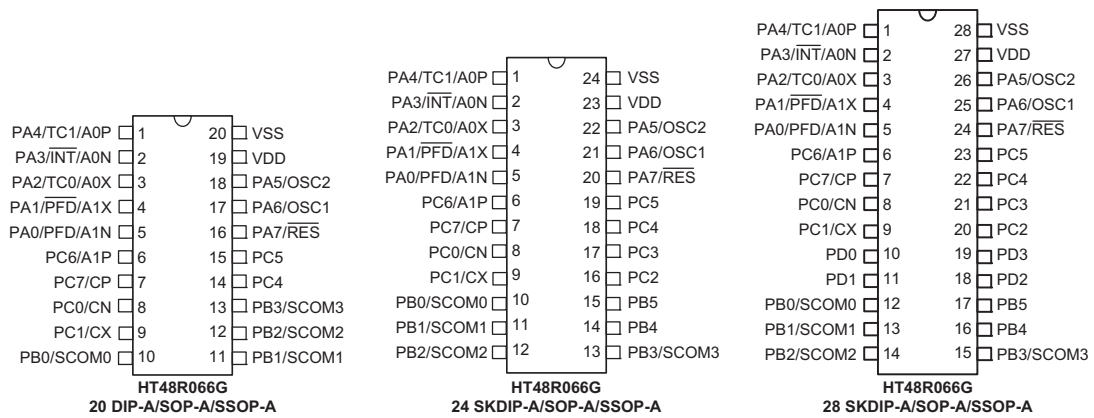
PA4/TC1/A0P 1
PA3/$\overline{INT}$/A0N 2
PA2/TC0/A0X 3
PA1/$\overline{PFD}$/A1X 4
PA0/PFD/A1N 5
PC6/A1P 6
PC7/CP 7
PC0/CN 8
PC1/CX 9
PB0/SCOM0 10
20 VSS
19 VDD
18 PA5/OSC2
17 PA6/OSC1
16 PA7/$\overline{RES}$
15 PC5
14 PC4
13 PB3/SCOM3
12 PB2/SCOM2
11 PB1/SCOM1
HT48R066G
20 DIP-A/SOP-A/SSOP-A

PA4/TC1/A0P 1
PA3/$\overline{INT}$/A0N 2
PA2/TC0/A0X 3
PA1/$\overline{PFD}$/A1X 4
PA0/PFD/A1N 5
PC6/A1P 6
PC7/CP 7
PC0/CN 8
PC1/CX 9
PB0/SCOM0 10
PB1/SCOM1 11
PB2/SCOM2 12
24 VSS
23 VDD
22 PA5/OSC2
21 PA6/OSC1
20 PA7/$\overline{RES}$
19 PC5
18 PC4
17 PC3
16 PC2
15 PB5
14 PB4
13 PB3/SCOM3
HT48R066G
24 SKDIP-A/SOP-A/SSOP-A

PA4/TC1/A0P 1
PA3/$\overline{INT}$/A0N 2
PA2/TC0/A0X 3
PA1/$\overline{PFD}$/A1X 4
PA0/PFD/A1N 5
PC6/A1P 6
PC7/CP 7
PC0/CN 8
PC1/CX 9
PD0 10
PD1 11
PB0/SCOM0 12
PB1/SCOM1 13
PB2/SCOM2 14
28 VSS
27 VDD
26 PA5/OSC2
25 PA6/OSC1
24 PA7/$\overline{RES}$
23 PC5
22 PC4
21 PC3
20 PC2
19 PD3
18 PD2
17 PB5
16 PB4
15 PB3/SCOM3
HT48R066G
28 SKDIP-A/SOP-A/SSOP-A